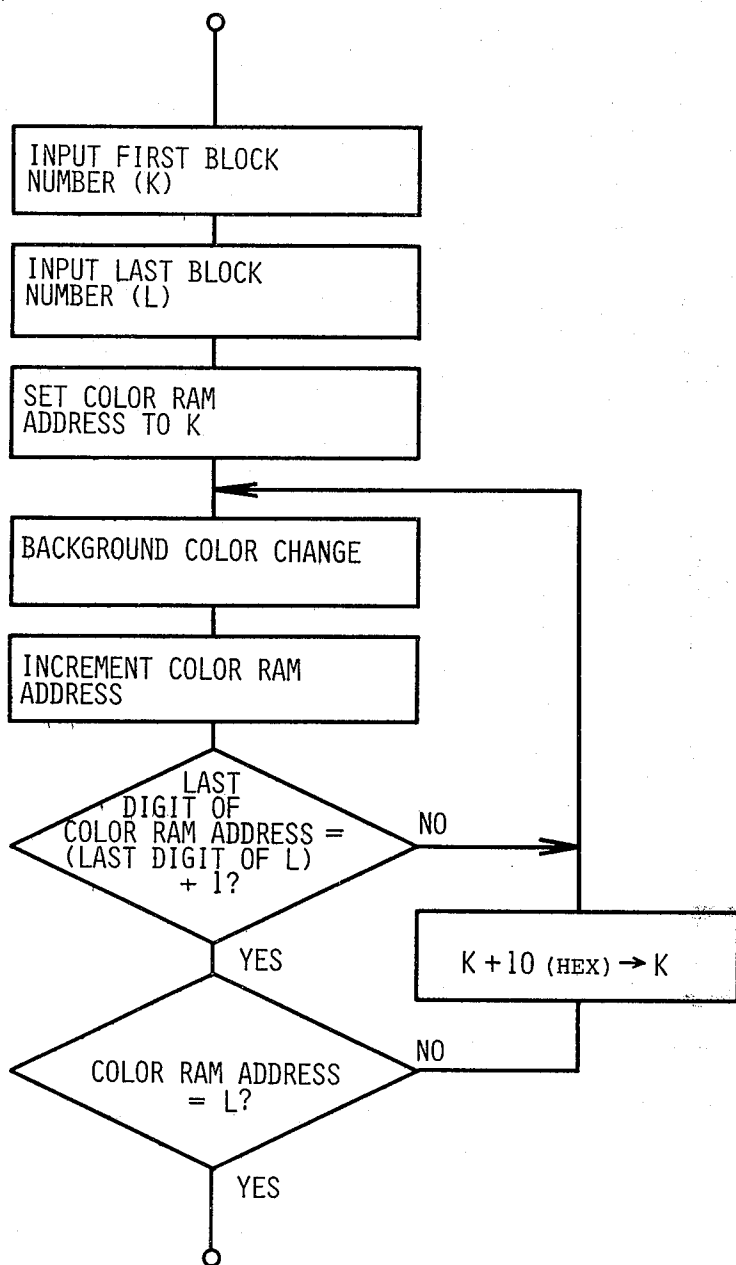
INPUT FIRST BLOCK NUMBER (K)

INPUT LAST BLOCK NUMBER (L)

SET COLOR RAM ADDRESS TO K

BACKGROUND COLOR CHANGE

INCREMENT COLOR RAM ADDRESS

LAST DIGIT OF COLOR RAM ADDRESS = (LAST DIGIT OF L) + 1?

NO

YES

$K + 10$ (HEX) $\rightarrow K$

COLOR RAM ADDRESS = L?

NO

YES